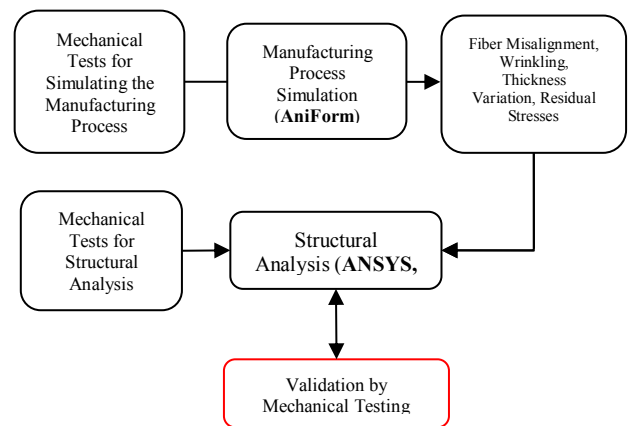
Mechanical Tests for Simulating the Manufacturing Process

Manufacturing Process Simulation (**AniForm**)

Fiber Misalignment, Wrinkling, Thickness Variation, Residual Stresses

Mechanical Tests for Structural Analysis

Structural Analysis (**ANSYS,**

Validation by Mechanical Testing